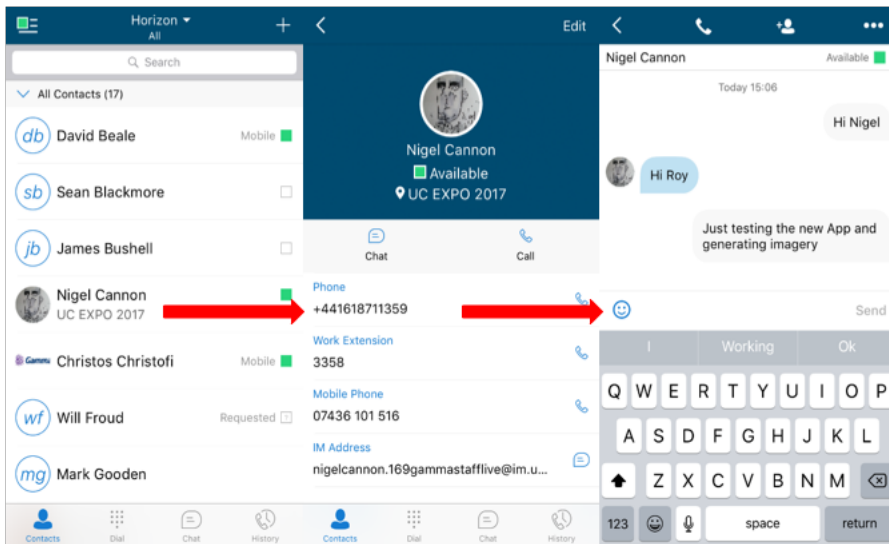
Horizon
All
+
Search
All Contacts (17)
db David Beale Mobile
sb Sean Blackmore
jb James Bushell
Nigel Cannon
UC EXPO 2017
Gamma Christos Christofi Mobile
wf Will Froud Requested
mg Mark Gooden
Contacts Dial Chat History

Edit
Nigel Cannon
Available
UC EXPO 2017
Chat Call
Phone
+441618711359
Work Extension
3358
Mobile Phone
07436 101 516
IM Address
nigelcannon.169gammastafflive@im.u...
Contacts Dial Chat History

Nigel Cannon Available
Today 15:06
Hi Nigel
Hi Roy
Just testing the new App and generating imagery
Send
I Working Ok
Q W E R T Y U I O P
A S D F G H J K L
Z X C V B N M
123 space return